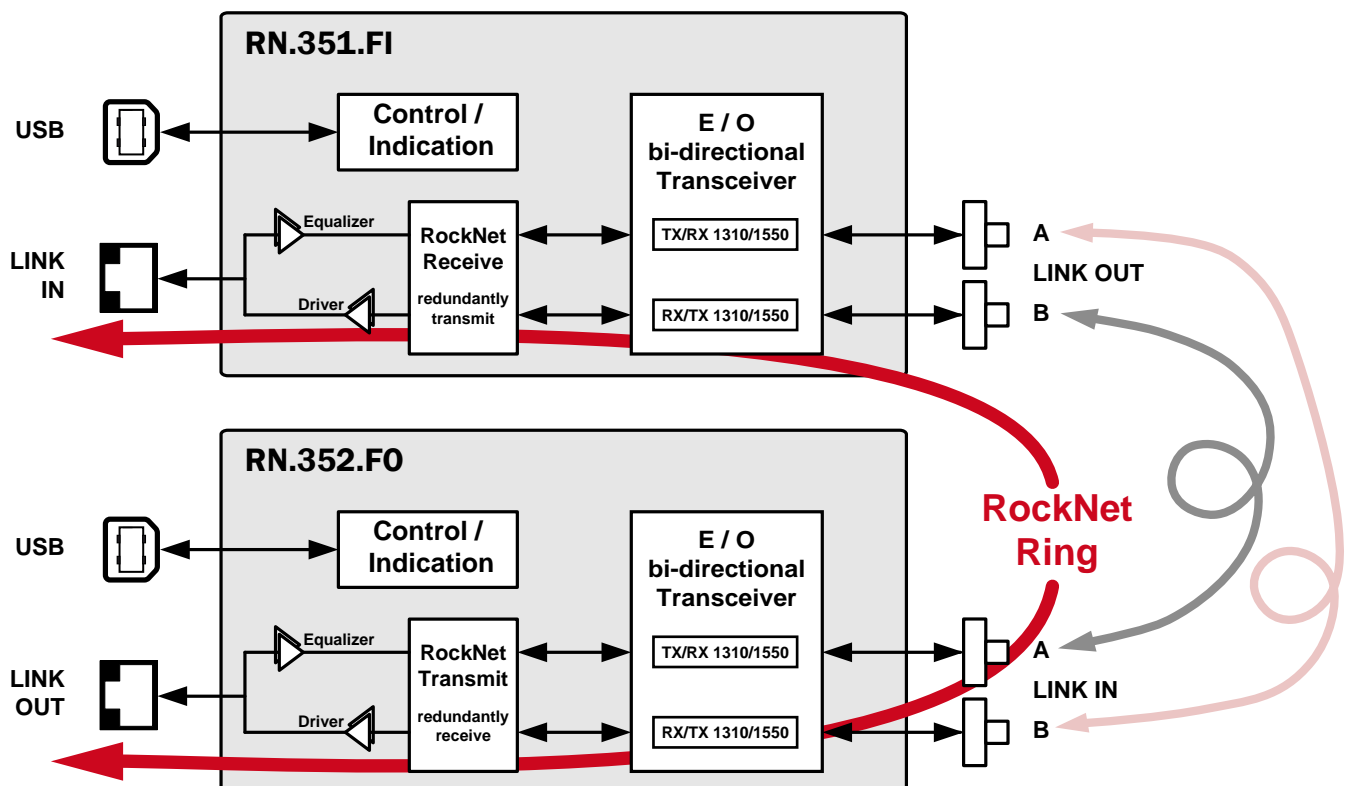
RN.351.FI

USB

Control / Indication

E / O bi-directional Transceiver

Equalizer

RockNet Receive

TX/RX 1310/1550

A

LINK IN

LINK OUT

Driver

redundantly transmit

RX/TX 1310/1550

B

RN.352.F0

RockNet Ring

USB

Control / Indication

E / O bi-directional Transceiver

Equalizer

RockNet Transmit

TX/RX 1310/1550

A

LINK OUT

LINK IN

Driver

redundantly receive

RX/TX 1310/1550

B